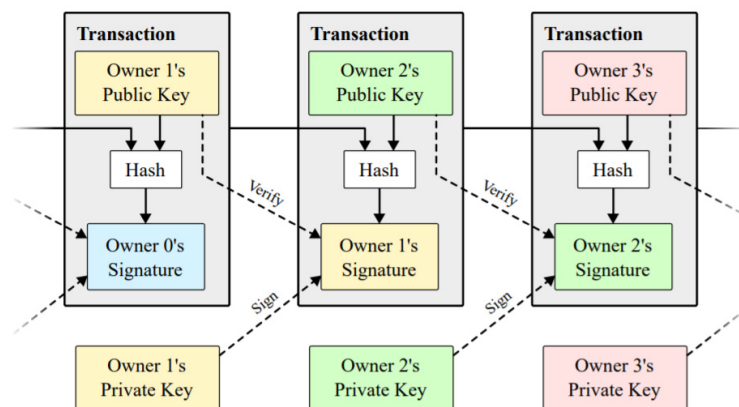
Transaction

Owner 1's Public Key

Hash

Owner 0's Signature

Verify

Sign

Owner 1's Private Key

Transaction

Owner 2's Public Key

Hash

Owner 1's Signature

Verify

Sign

Owner 2's Private Key

Transaction

Owner 3's Public Key

Hash

Owner 2's Signature

Owner 3's Private Key